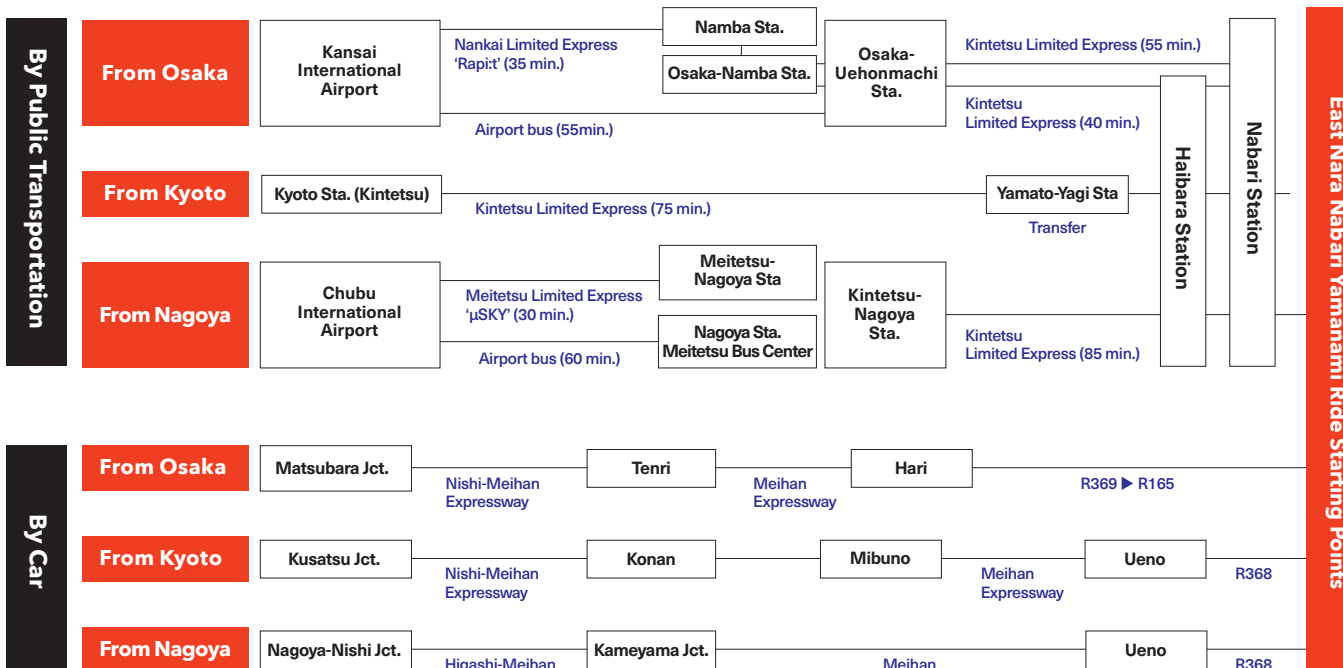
By Public Transportation

From Osaka

Kansai International Airport

Nankai Limited Express 'Rapi:t' (35 min.)

Namba Sta.

Osaka-Namba Sta.

Osaka-Uehonmachi Sta.

Kintetsu Limited Express (55 min.)

Kintetsu Limited Express (40 min.)

Airport bus (55min.)

From Kyoto

Kyoto Sta. (Kintetsu)

Kintetsu Limited Express (75 min.)

Yamato-Yagi Sta

Transfer

Haibara Station

Nabari Station

From Nagoya

Chubu International Airport

Meitetsu Limited Express 'μSKY' (30 min.)

Meitetsu-Nagoya Sta

Nagoya Sta. Meitetsu Bus Center

Airport bus (60 min.)

Kintetsu-Nagoya Sta.

Kintetsu Limited Express (85 min.)

East Nara Nabari Yamanami Ride Starting Points

By Car

From Osaka

Matsubara Jct.

Nishi-Meihan Expressway

Tenri

Meihan Expressway

Hari

R369 ▶ R165

From Kyoto

Kusatsu Jct.

Nishi-Meihan Expressway

Konan

Mibuno

Meihan Expressway

Ueno

R368

From Nagoya

Nagoya-Nishi Jct.

Higashi-Meihan

Kameyama Jct.

Meihan

Ueno

R368